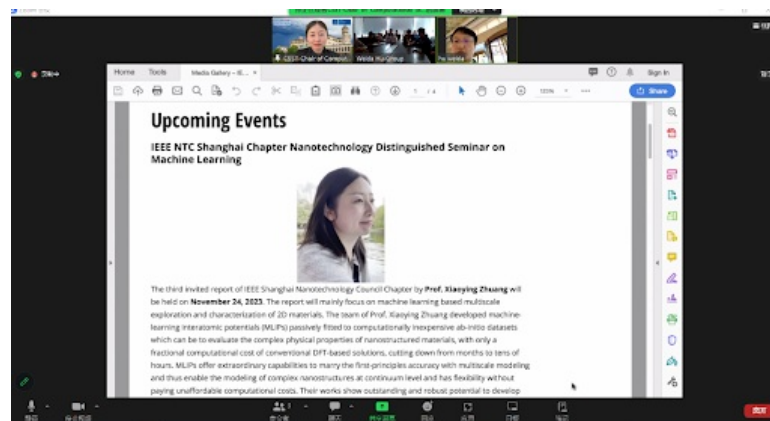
Home Tools Media Gallery - IE... ×

Sign In

Share

Upcoming Events

IEEE NTC Shanghai Chapter Nanotechnology Distinguished Seminar on Machine Learning

The third invited report of IEEE Shanghai Nanotechnology Council Chapter by Prof. Xiaoying Zhuang will be held on November 24, 2023. The report will mainly focus on machine learning based multiscale exploration and characterization of 2D materials. The team of Prof. Xiaoying Zhuang developed machine-learning interatomic potentials (MLIPs) passively fitted to computationally inexpensive ab-initio datasets which can be to evaluate the complex physical properties of nanostructured materials, with only a fractional computational cost of conventional DFT-based solutions, cutting down from months to tens of hours. MLIPs offer extraordinary capabilities to marry the first-principles accuracy with multiscale modeling and thus enable the modeling of complex nanostructures at continuum level and has flexibility without paying unaffordable computational costs. Their works show outstanding and robust potential to develop